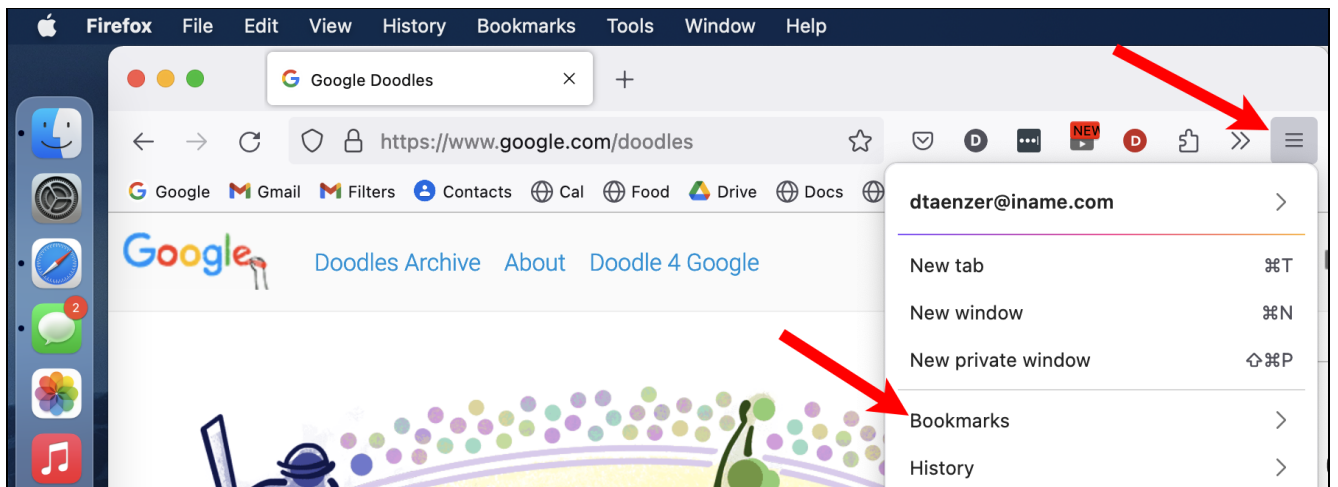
Firefox File Edit View History Bookmarks Tools Window Help

Google Doodles ×
+

https://www.google.com/doodles

NEW
D
D

Google Gmail Filters Contacts Cal Food Drive Docs

2

Google

Doodles Archive About Doodle 4 Google

dtaenzer@iname.com >

New tab ⌘T
New window ⌘N
New private window ⇧⌘P
Bookmarks >
History >